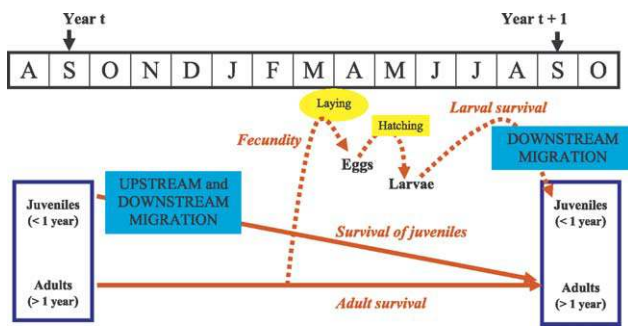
Year t

Year t + 1

| A | S | O | N | D | J | F | M | A | M | J | J | A | S | O |
|---|---|---|---|---|---|---|---|---|---|---|---|---|---|---|

Laying

Hatching

Larval survival

Fecundity

Eggs

Larvae

DOWNSTREAM MIGRATION

Juveniles (< 1 year)

UPSTREAM and DOWNSTREAM MIGRATION

Survival of juveniles

Juveniles (< 1 year)

Adults (> 1 year)

Adult survival

Adults (> 1 year)